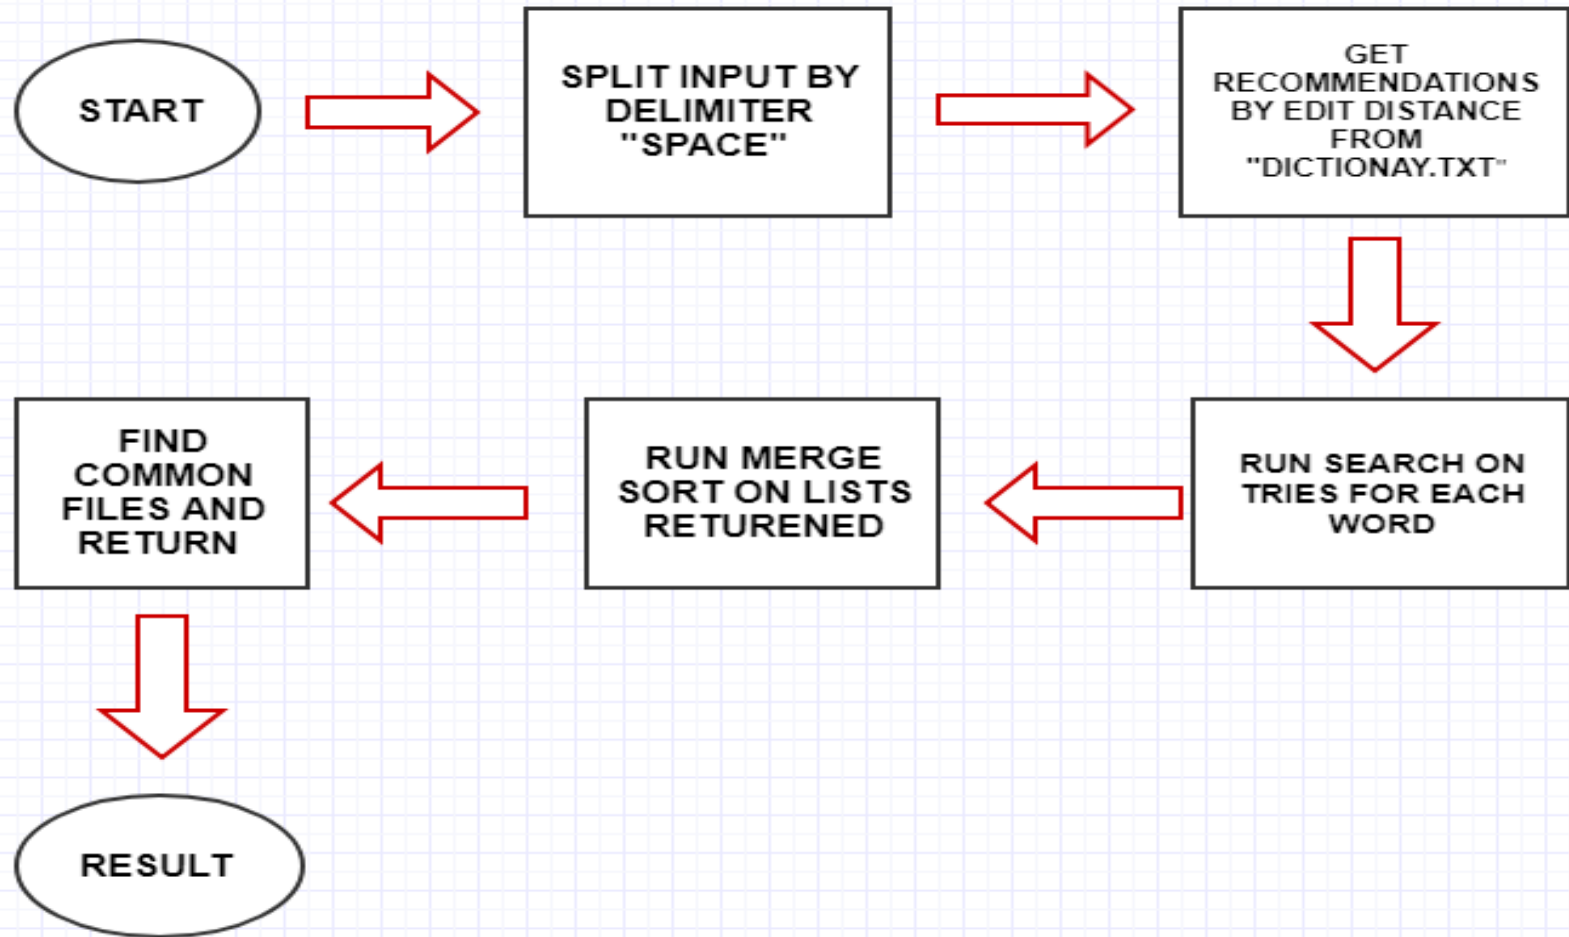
START

SPLIT INPUT BY DELIMITER "SPACE"

GET RECOMMENDATIONS BY EDIT DISTANCE FROM "DICTIONAY.TXT"

RUN SEARCH ON TRIES FOR EACH WORD

RUN MERGE SORT ON LISTS RETURENED

FIND COMMON FILES AND RETURN

RESULT